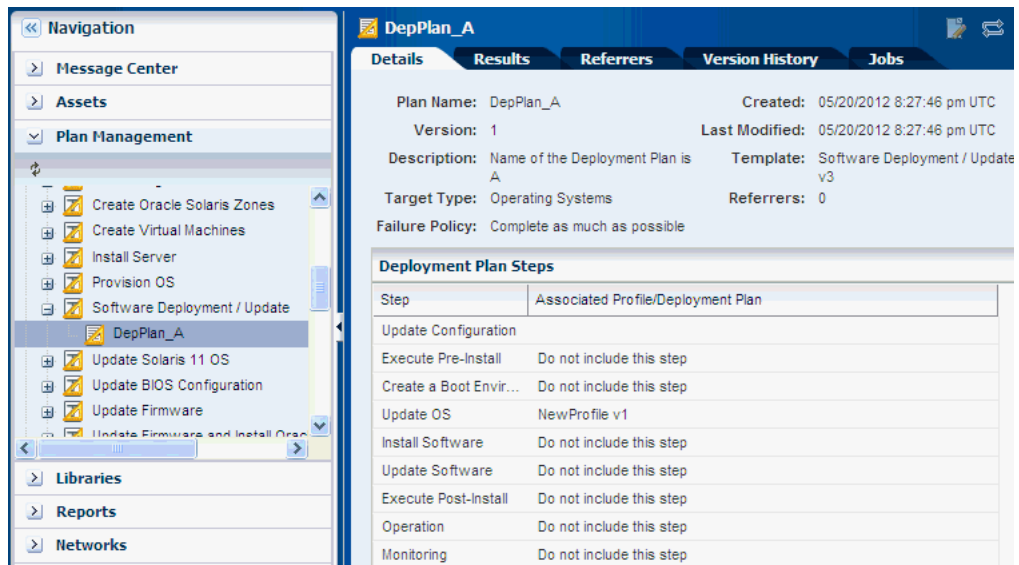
Navigation

Message Center

Assets

Plan Management

Create Oracle Solaris Zones

Create Virtual Machines

Install Server

Provision OS

Software Deployment / Update

DepPlan_A

Update Solaris 11 OS

Update BIOS Configuration

Update Firmware

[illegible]

Libraries

Reports

Networks

DepPlan_A

Details | Results | Referrers | Version History | Jobs

Plan Name: DepPlan_A

Version: 1

Description: Name of the Deployment Plan is A

Target Type: Operating Systems

Failure Policy: Complete as much as possible

Created: 05/20/2012 8:27:46 pm UTC

Last Modified: 05/20/2012 8:27:46 pm UTC

Template: Software Deployment / Update v3

Referrers: 0

Deployment Plan Steps

| Step | Associated Profile/Deployment Plan |
|---|---|
| Update Configuration | |
| Execute Pre-Install | Do not include this step |
| Create a Boot Envir... | Do not include this step |
| Update OS | NewProfile v1 |
| Install Software | Do not include this step |
| Update Software | Do not include this step |
| Execute Post-Install | Do not include this step |
| Operation | Do not include this step |
| Monitoring | Do not include this step |